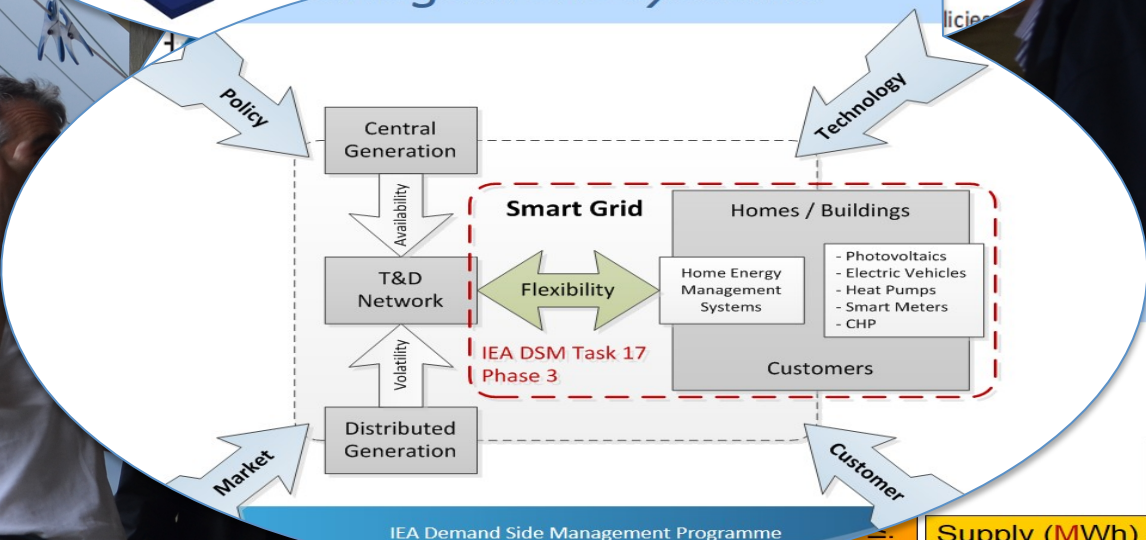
licies

Policy

Technology

Central Generation

Availability

Smart Grid

Homes / Buildings

T&D Network

Flexibility

Home Energy Management Systems

- Photovoltaics
- Electric Vehicles
- Heat Pumps
- Smart Meters
- CHP

IEA DSM Task 17 Phase 3

Customers

Volatility

Distributed Generation

Market

Customer

IEA Demand Side Management Programme

Supply (MWh)